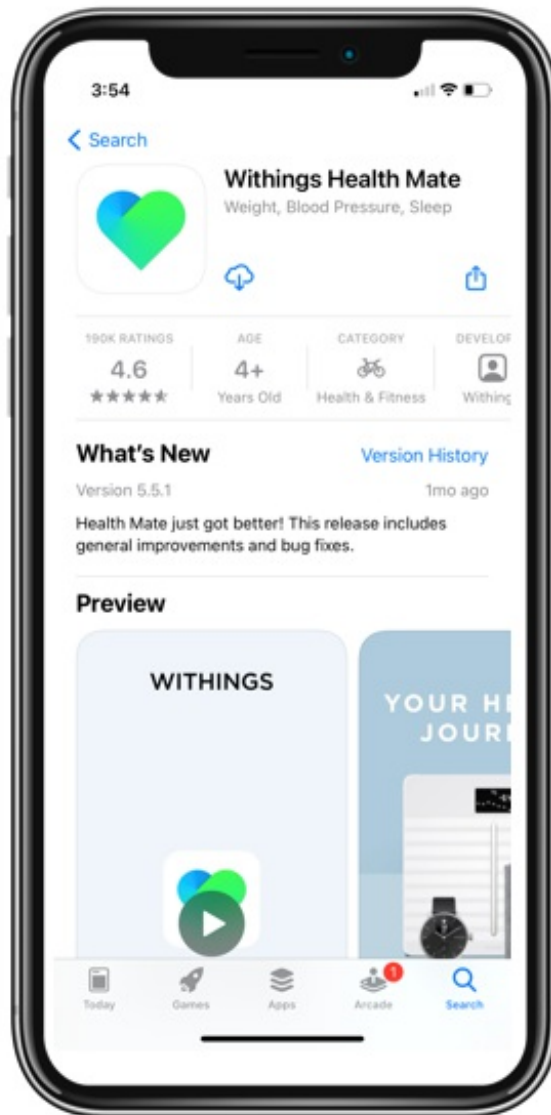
3:54

< Search

Withings Health Mate
Weight, Blood Pressure, Sleep

190K RATINGS
4.6
★★★★★

AGE
4+
Years Old

CATEGORY
Health & Fitness

DEVELOP
Withing

What's New
Version History
Version 5.5.1
1mo ago
Health Mate just got better! This release includes general improvements and bug fixes.

Preview

WITHINGS

YOUR HE
JOUR

Today
Games
Apps
1
Arcade
Search